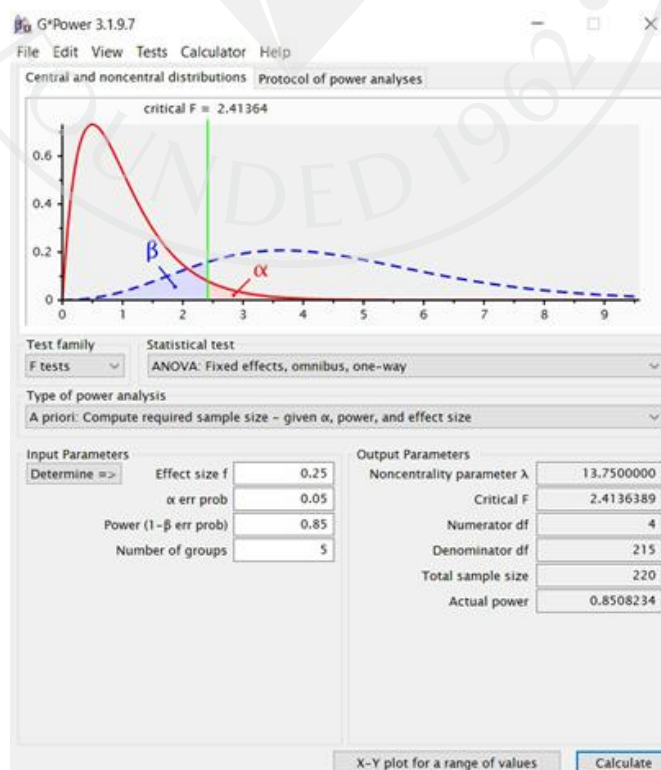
G*Power 3.1.9.7

File Edit View Tests Calculator Help

Central and noncentral distributions | Protocol of power analyses

critical F = 2.41364

0.6
0.4
0.2
0

0 1 2 3 4 5 6 7 8 9

β
α

Test family
F tests

Statistical test
ANOVA: Fixed effects, omnibus, one-way

Type of power analysis
A priori: Compute required sample size – given α, power, and effect size

Input Parameters

| | |
|---|---|
| Determine => Effect size f | 0.25 |
| α err prob | 0.05 |
| Power (1-β err prob) | 0.85 |
| Number of groups | 5 |

Output Parameters

| | |
|---|---|
| Noncentrality parameter λ | 13.7500000 |
| Critical F | 2.4136389 |
| Numerator df | 4 |
| Denominator df | 215 |
| Total sample size | 220 |
| Actual power | 0.8508234 |

X-Y plot for a range of values

Calculate